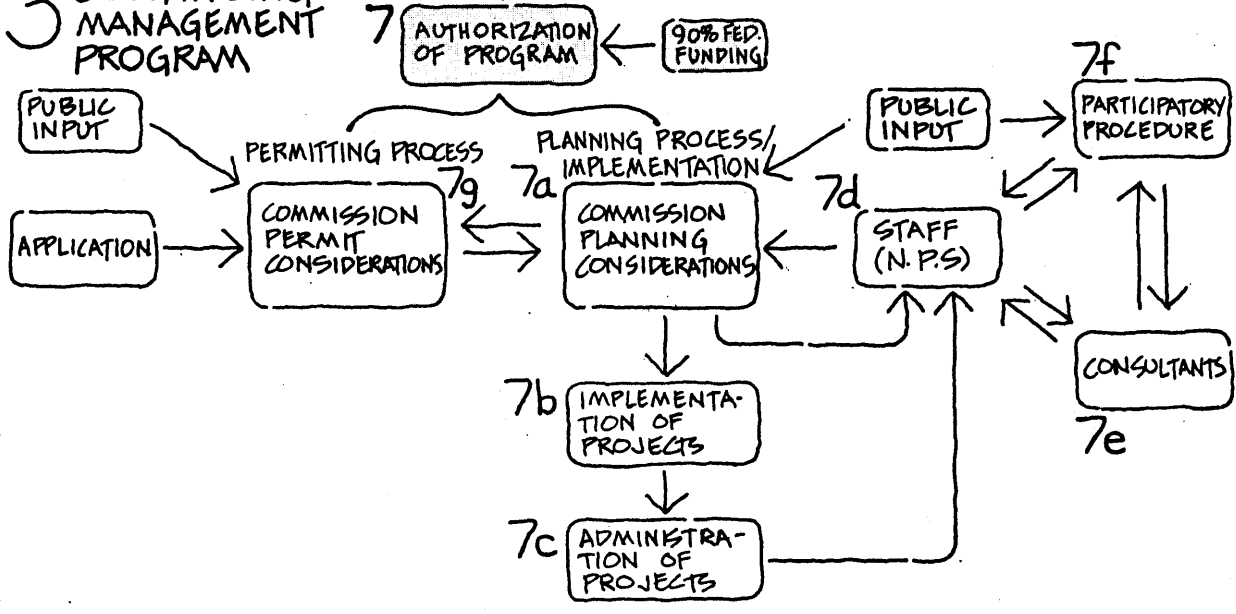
MANAGEMENT PROGRAM

7 AUTHORIZATION OF PROGRAM

90% FED. FUNDING

PUBLIC INPUT

PERMITTING PROCESS

PLANNING PROCESS/ IMPLEMENTATION

PUBLIC INPUT

7f PARTICIPATORY PROCEDURE

APPLICATION

7g COMMISSION PERMIT CONSIDERATIONS

7a COMMISSION PLANNING CONSIDERATIONS

7d STAFF (N.P.S)

CONSULTANTS

7e

7b IMPLEMENTATION OF PROJECTS

7c ADMINISTRATION OF PROJECTS